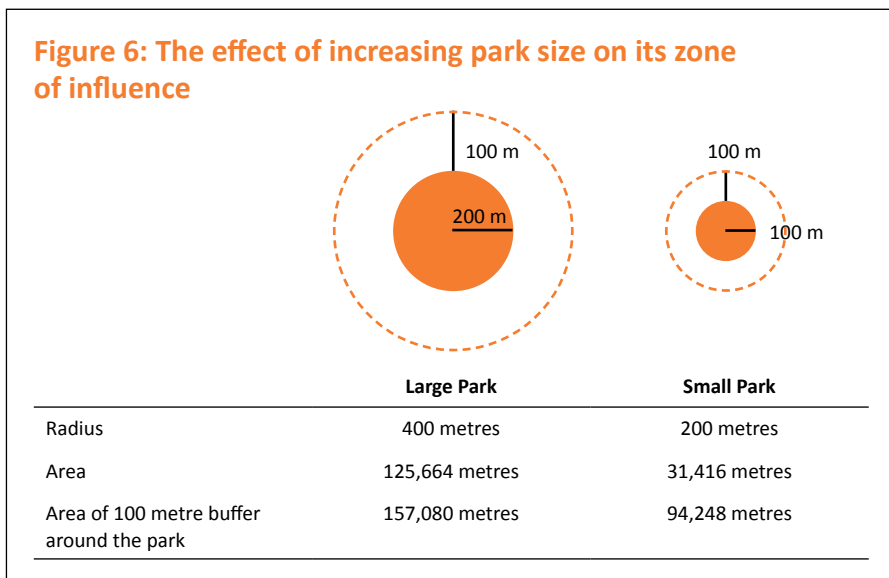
Figure 6: The effect of increasing park size on its zone of influence

100 m

200 m

100 m

100 m

| | Large Park | Small Park |
|---|---|---|
| Radius | 400 metres | 200 metres |
| Area | 125,664 metres | 31,416 metres |
| Area of 100 metre buffer around the park | 157,080 metres | 94,248 metres |